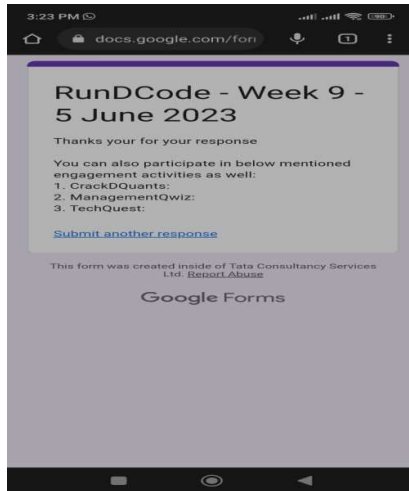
3:23 PM

docs.google.com/forı

1

RunDCode - Week 9 - 5 June 2023

Thanks your for your response

You can also participate in below mentioned engagement activities as well:
1. CrackDQuants:
2. ManagementQwiz:
3. TechQuest:

Submit another response

This form was created inside of Tata Consultancy Services Ltd. Report Abuse

Google Forms